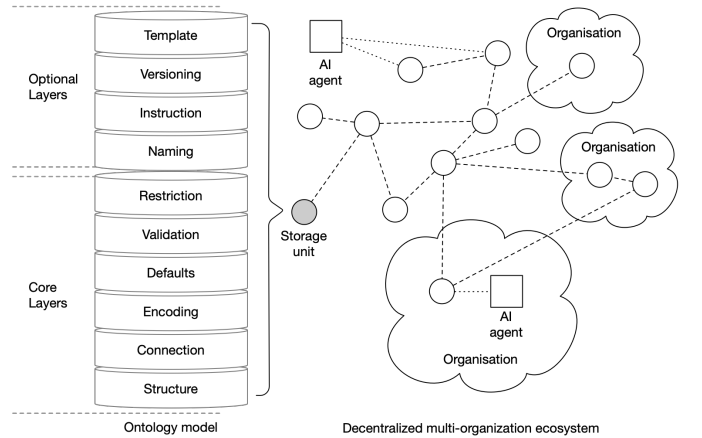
Optional Layers

Template

Versioning

Instruction

Naming

Core Layers

Restriction

Validation

Defaults

Encoding

Connection

Structure

Ontology model

AI agent

Organisation

Organisation

Storage unit

AI agent

Organisation

Decentralized multi-organization ecosystem